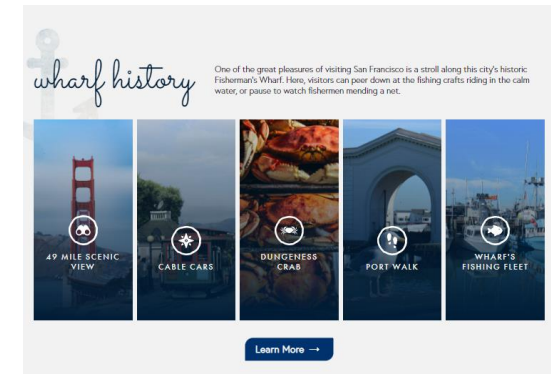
wharf history

One of the great pleasures of visiting San Francisco is a stroll along this city's historic Fisherman's Wharf. Here, visitors can peer down at the fishing crafts riding in the calm water, or pause to watch fishermen mending a net.

49 MILE SCENIC VIEW

CABLE CARS

DUNGENESS CRAB

PORT WALK

WHARF'S FISHING FLEET

Learn More →